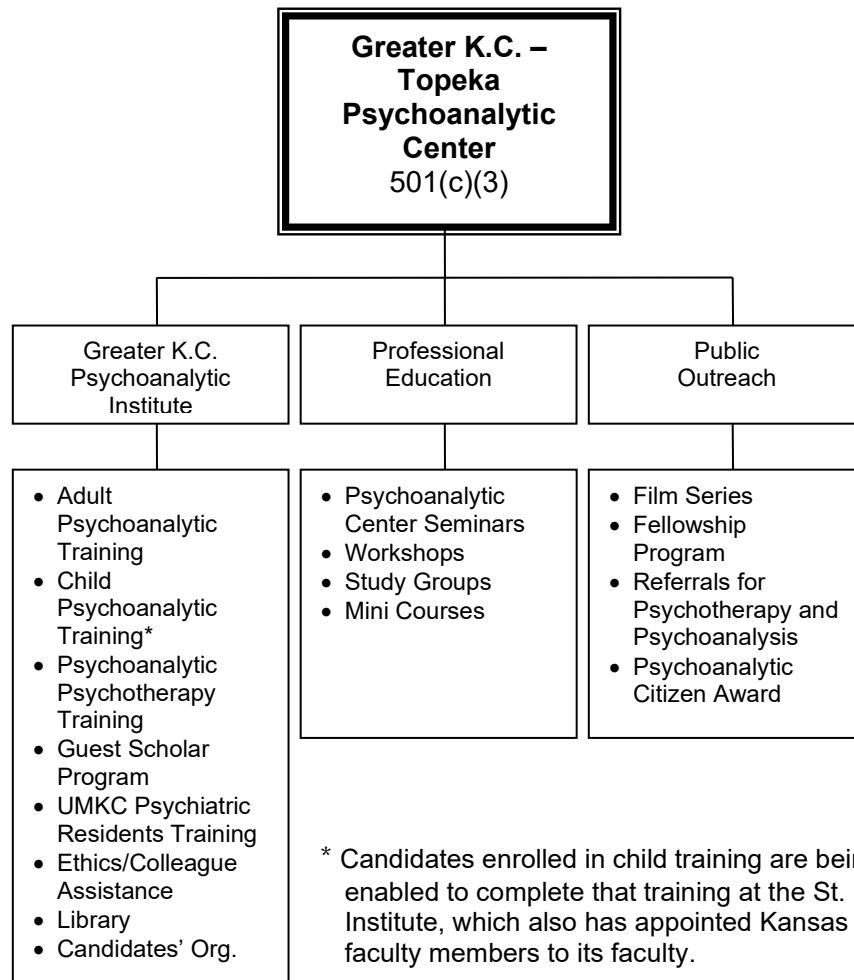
**Greater K.C. – Topeka Psychoanalytic Center**
501(c)(3)

Greater K.C. Psychoanalytic Institute

Professional Education

Public Outreach

- Adult Psychoanalytic Training
- Child Psychoanalytic Training*
- Psychoanalytic Psychotherapy Training
- Guest Scholar Program
- UMKC Psychiatric Residents Training
- Ethics/Colleague Assistance
- Library
- Candidates' Org.

- Psychoanalytic Center Seminars
- Workshops
- Study Groups
- Mini Courses

- Film Series
- Fellowship Program
- Referrals for Psychotherapy and Psychoanalysis
- Psychoanalytic Citizen Award

* Candidates enrolled in child training are bei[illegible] enabled to complete that training at the St. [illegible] Institute, which also has appointed Kansas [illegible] faculty members to its faculty.